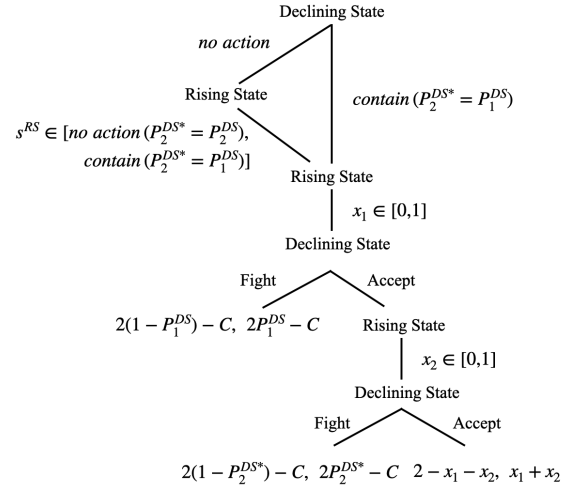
Declining State

*no action*

Rising State

$contain\,(P_2^{DS*} = P_1^{DS})$

$s^{RS} \in [no\ action\,(P_2^{DS*} = P_2^{DS}),$ $contain\,(P_2^{DS*} = P_1^{DS})]$

Rising State

$x_1 \in [0,1]$

Declining State

Fight

Accept

$2(1 - P_1^{DS}) - C,\ 2P_1^{DS} - C$

Rising State

$x_2 \in [0,1]$

Declining State

Fight

Accept

$2(1 - P_2^{DS*}) - C,\ 2P_2^{DS*} - C$

$2 - x_1 - x_2,\ x_1 + x_2$